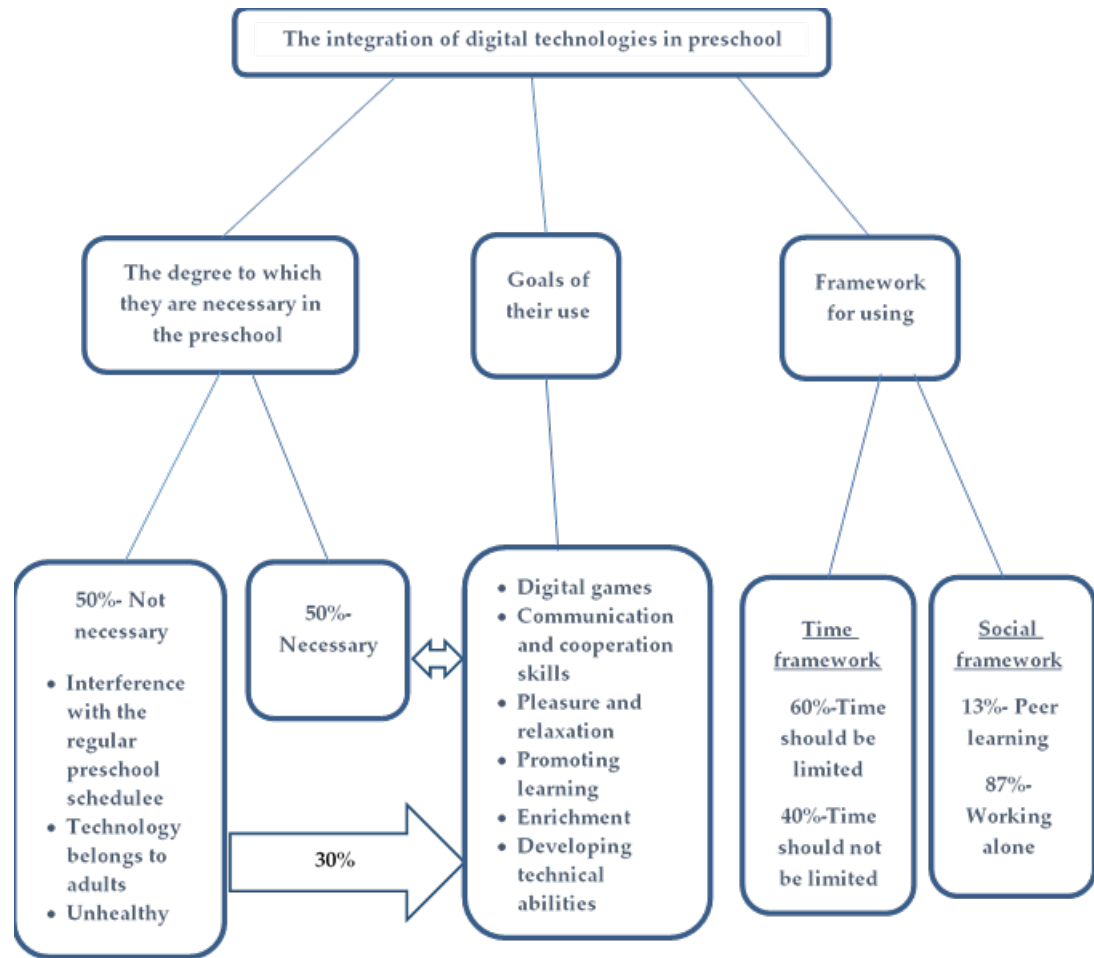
The integration of digital technologies in preschool

The degree to which they are necessary in the preschool

Goals of their use

Framework for using

50%- Not necessary

- Interference with the regular preschool scheduIee
- Technology belongs to adults
- Unhealthy

50%- Necessary

30%

- Digital games
- Communication and cooperation skills
- Pleasure and relaxation
- Promoting learning
- Enrichment
- Developing technical abilities

Time framework

60%-Time should be limited

40%-Time should not be limited

Social framework

13%- Peer learning

87%- Working alone